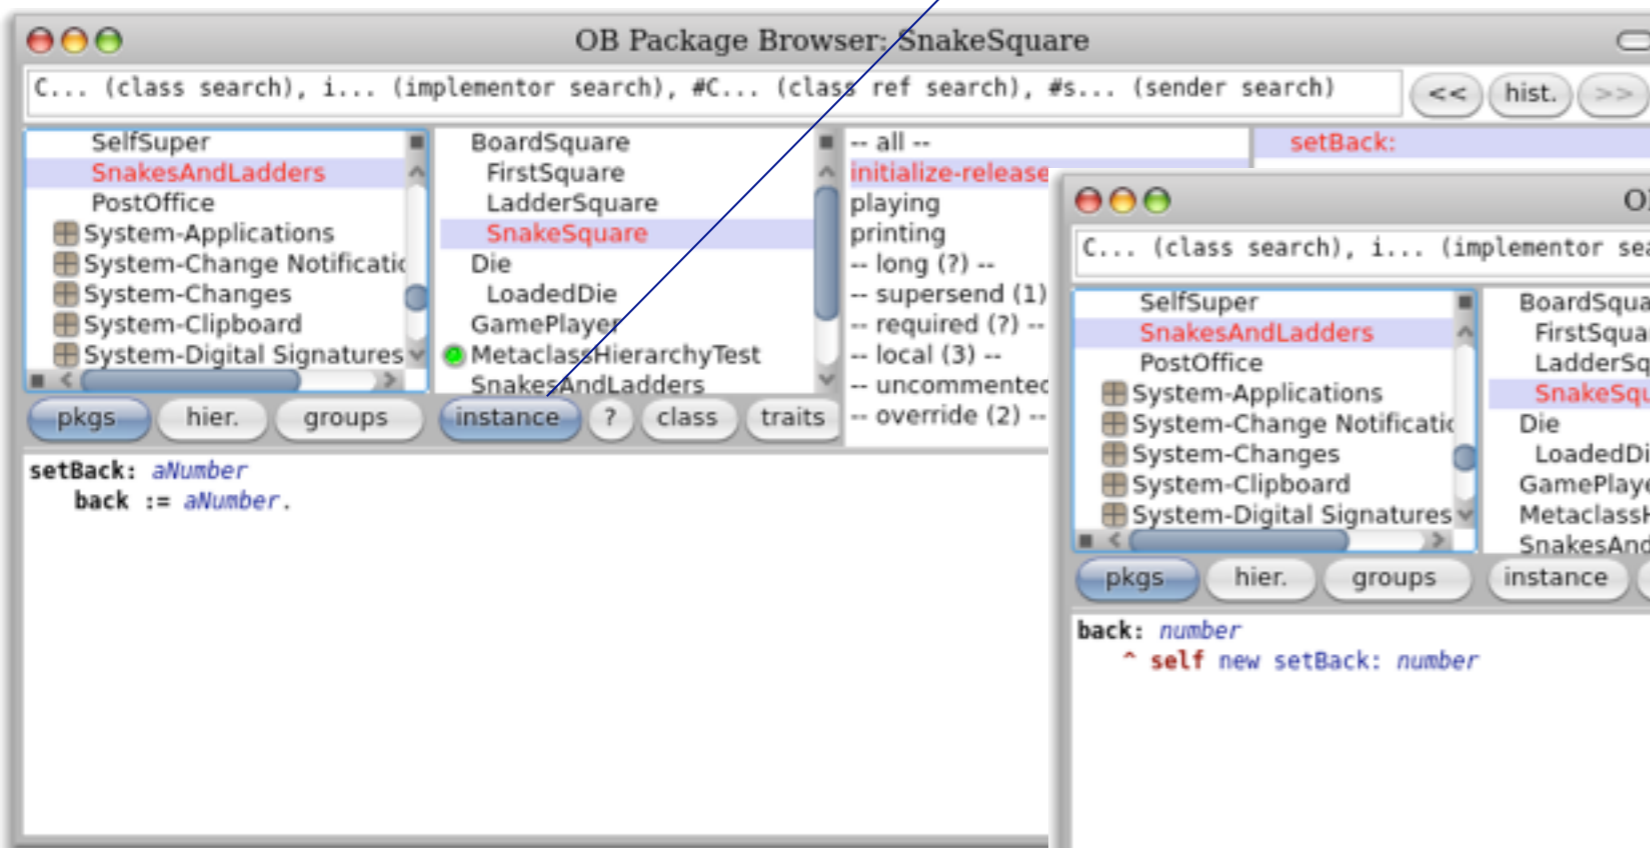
OB Package Browser: SnakeSquare

C... (class search), i... (implementor search), #C... (class ref search), #s... (sender search)

<<
hist.
>>

SelfSuper
SnakesAndLadders
PostOffice
System-Applications
System-Change Notificatic
System-Changes
System-Clipboard
System-Digital Signatures

BoardSquare
FirstSquare
LadderSquare
SnakeSquare
Die
LoadedDie
GamePlayer
MetaclassHierarchyTest
SnakesAndLadders

-- all --
initialize-release
playing
printing
-- long (?) --
-- supersend (1)
-- required (?) --
-- local (3) --
-- uncommentec
-- override (2) --

setBack:

pkgs
hier.
groups
instance
?
class
traits

setBack: aNumber
back := aNumber.

OI

C... (class search), i... (implementor sea

SelfSuper
SnakesAndLadders
PostOffice
System-Applications
System-Change Notificatic
System-Changes
System-Clipboard
System-Digital Signatures

BoardSqua
FirstSqua
LadderSq
SnakeSqu
Die
LoadedDi
GamePlaye
MetaclassH
SnakesAnd

pkgs
hier.
groups
instance

back: number
^ self new setBack: number